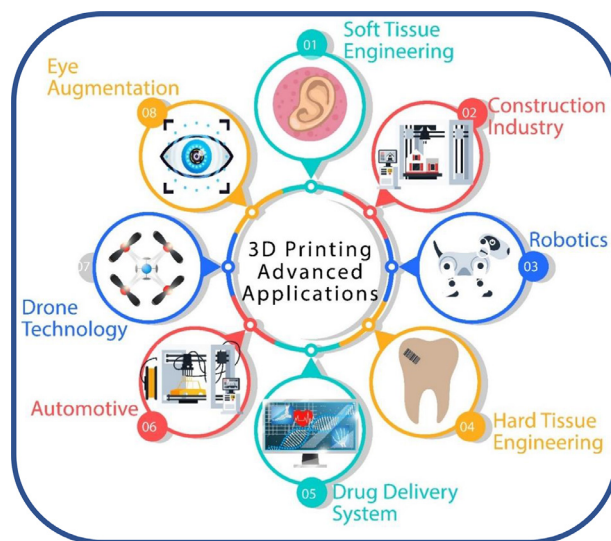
3D Printing Advanced Applications

01 Soft Tissue Engineering

02 Construction Industry

03 Robotics

04 Hard Tissue Engineering

05 Drug Delivery System

06 Automotive

07 Drone Technology

08 Eye Augmentation